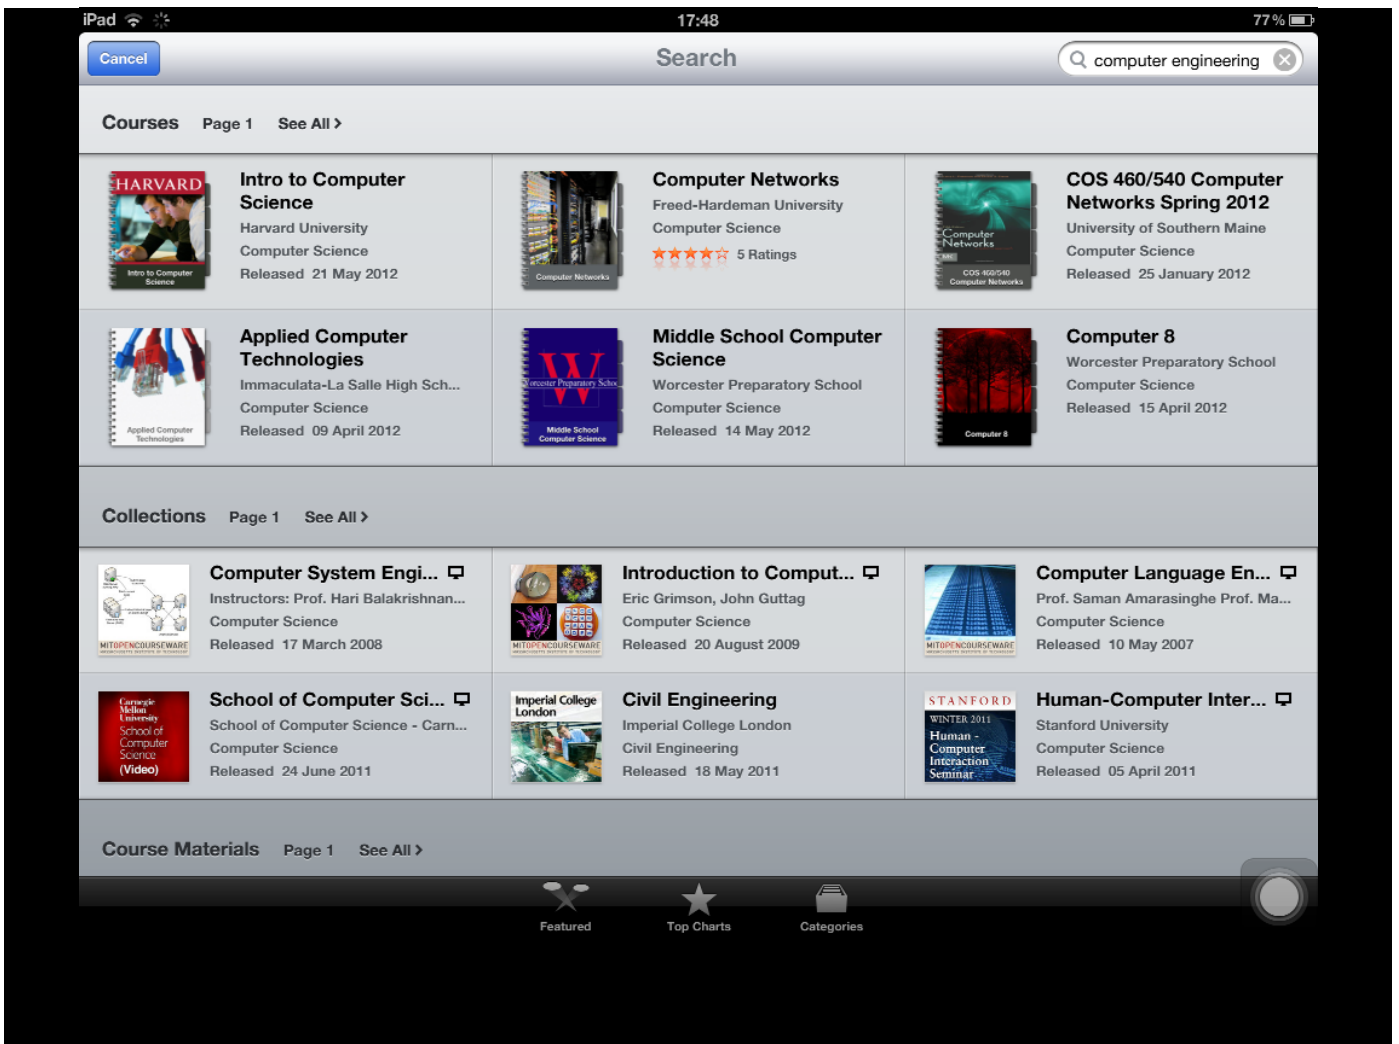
iPad 17:48 77 %

Cancel Search computer engineering

Courses Page 1 See All >

HARVARD Intro to Computer Science
Intro to Computer Science
Harvard University
Computer Science
Released 21 May 2012

Computer Networks
Computer Networks
Freed-Hardeman University
Computer Science
5 Ratings

Computer Networks COS 460/540 Computer Networks
COS 460/540 Computer Networks Spring 2012
University of Southern Maine
Computer Science
Released 25 January 2012

Applied Computer Technologies
Applied Computer Technologies
Immaculata-La Salle High Sch...
Computer Science
Released 09 April 2012

W Worcester Preparatory Scho Middle School Computer Science
Middle School Computer Science
Worcester Preparatory School
Computer Science
Released 14 May 2012

Computer 8
Computer 8
Worcester Preparatory School
Computer Science
Released 15 April 2012

Collections Page 1 See All >

MITOPENCOURSEWARE
Computer System Engi...
Instructors: Prof. Hari Balakrishnan...
Computer Science
Released 17 March 2008

MITOPENCOURSEWARE
Introduction to Comput...
Eric Grimson, John Guttag
Computer Science
Released 20 August 2009

MITOPENCOURSEWARE
Computer Language En...
Prof. Saman Amarasinghe Prof. Ma...
Computer Science
Released 10 May 2007

Carnegie Mellon University School of Computer Science (Video)
School of Computer Sci...
School of Computer Science - Carn...
Computer Science
Released 24 June 2011

Imperial College London
Civil Engineering
Imperial College London
Civil Engineering
Released 18 May 2011

STANFORD WINTER 2011 Human - Computer Interaction Seminar
Human-Computer Inter...
Stanford University
Computer Science
Released 05 April 2011

Course Materials Page 1 See All >

Featured Top Charts Categories